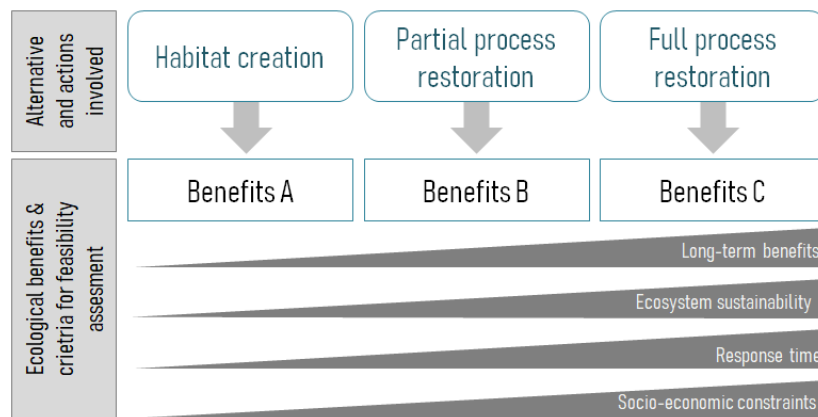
Alternative and actions involved

Habitat creation

Partial process restoration

Full process restoration

Ecological benefits & crietria for feasibility assesment

Benefits A

Benefits B

Benefits C

Long-term benefits

Ecosystem sustainability

Response time

Socio-economic constraints